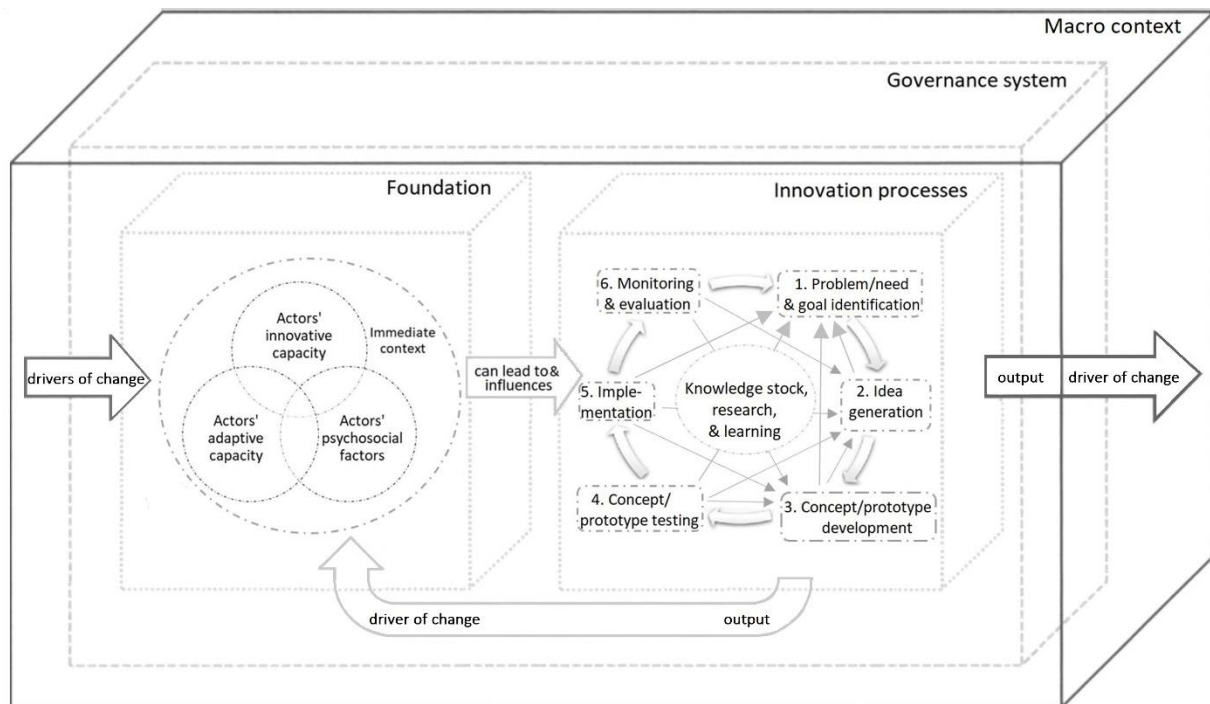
Macro context

Governance system

Foundation

Innovation processes

drivers of change

Actors' innovative capacity

Immediate context

Actors' adaptive capacity

Actors' psychosocial factors

can lead to& influences

6. Monitoring & evaluation

1. Problem/need & goal identification

5. Implementation

Knowledge stock, research, & learning

2. Idea generation

4. Concept/ prototype testing

3. Concept/prototype development

output

driver of change

driver of change

output